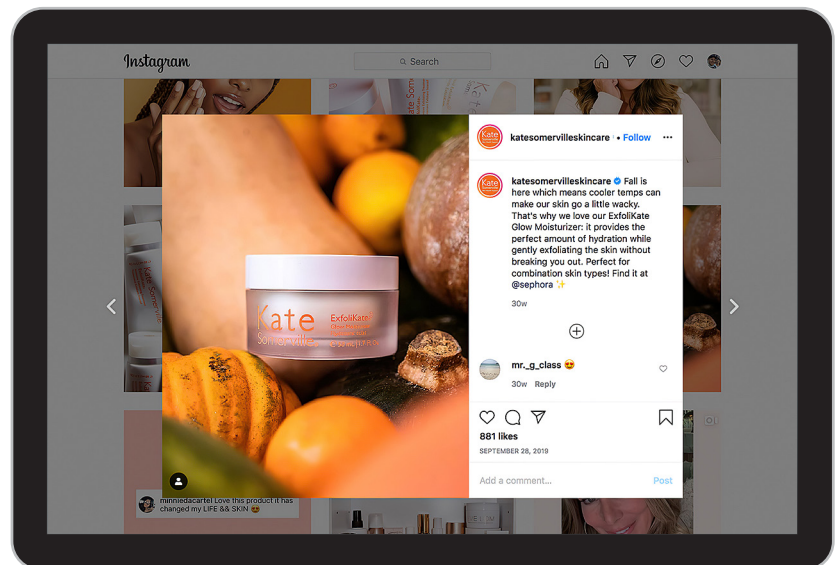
Instagram

Search

Kate Somerville ExfoliKate Glow Moisturizer

katesomervilleskincare • Follow

katesomervilleskincare Fall is here which means cooler temps can make our skin go a little wacky. That's why we love our ExfoliKate Glow Moisturizer: it provides the perfect amount of hydration while gently exfoliating the skin without breaking you out. Perfect for combination skin types! Find it at @sephora ✨

30w

mr._g_class 😍

30w Reply

881 likes

SEPTEMBER 28, 2019

Add a comment...

Post

minniedacartel Love this product it has changed my LIFE && SKIN 😍